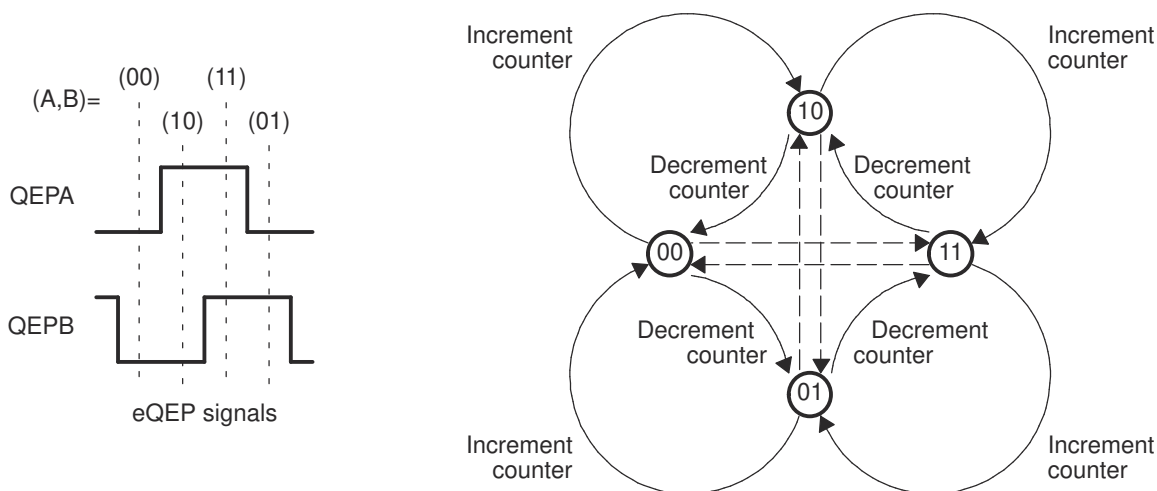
(A,B)=
(00)
(11)
(10)
(01)
QEPA
QEPB
eQEP signals

Increment counter
Increment counter
10
Decrement counter
Decrement counter
00
11
Decrement counter
Decrement counter
01
Increment counter
Increment counter